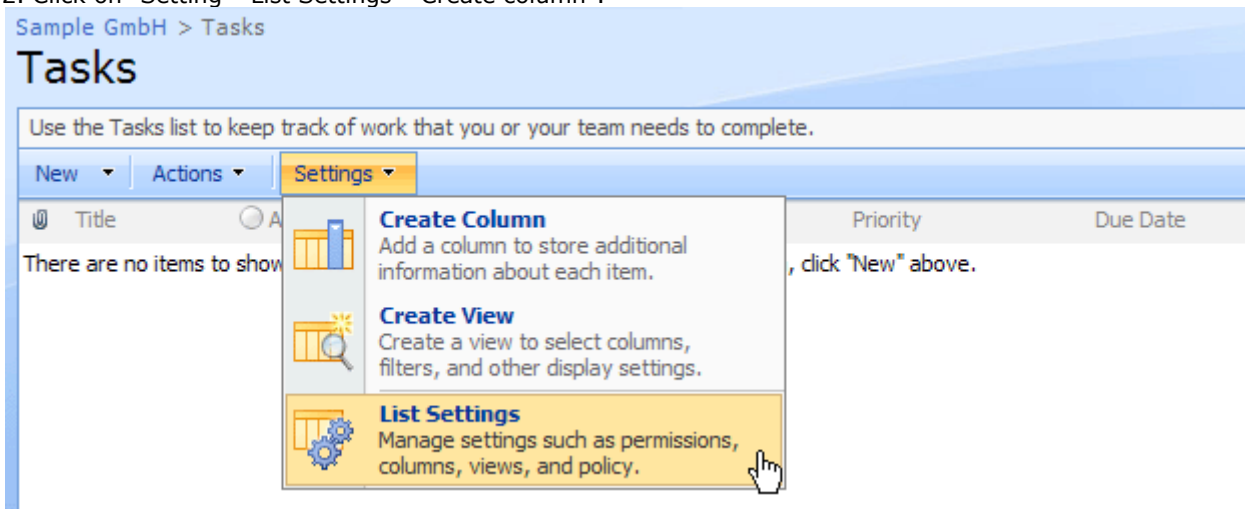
2. Click on "Setting" > "List Settings" > "Create column".

Sample GmbH > Tasks

Tasks

Use the Tasks list to keep track of work that you or your team needs to complete.

New ▾ Actions ▾ Settings ▾

Title A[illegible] Priority Due Date

There are no items to show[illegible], click "New" above.

Create Column
Add a column to store additional information about each item.

Create View
Create a view to select columns, filters, and other display settings.

List Settings
Manage settings such as permissions, columns, views, and policy.